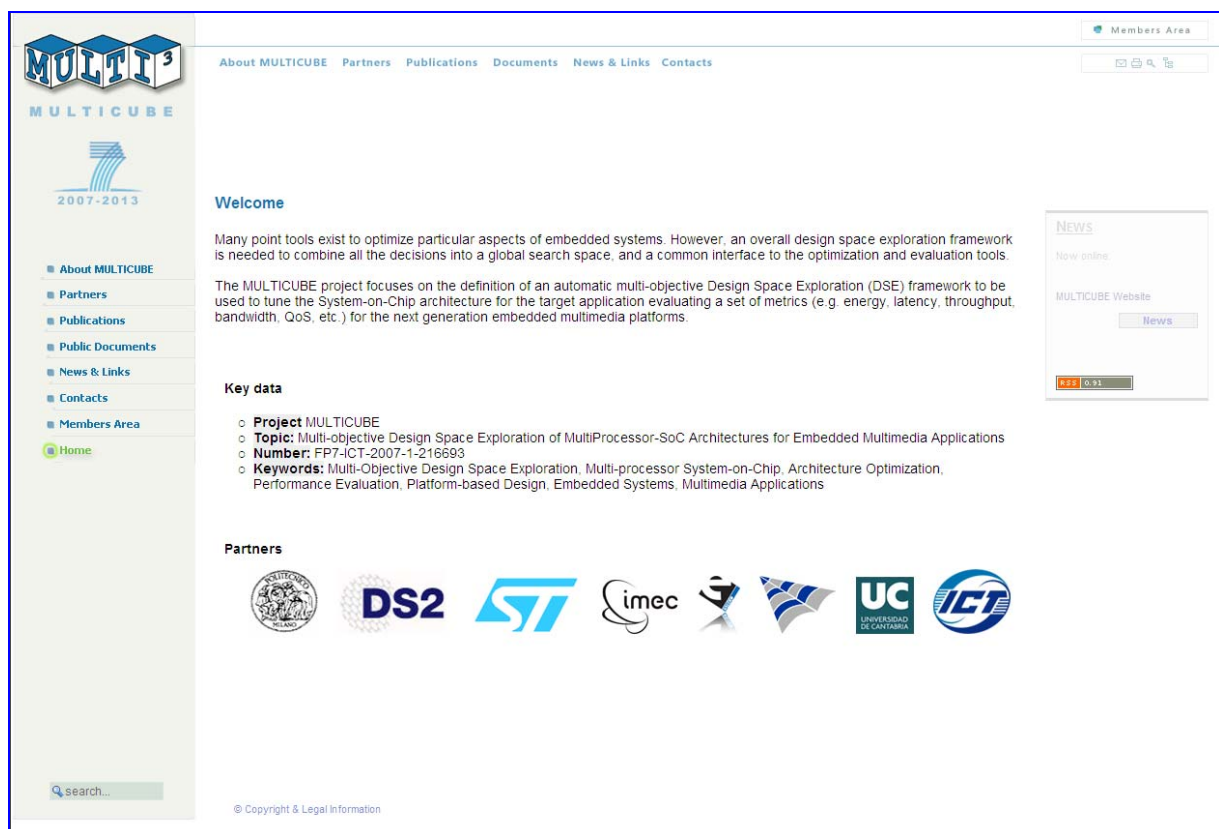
MULTI³
MULTICUBE
2007-2013

About MULTICUBE
Partners
Publications
Public Documents
News & Links
Contacts
Members Area
Home

search...

Members Area

About MULTICUBE Partners Publications Documents News & Links Contacts

Welcome

Many point tools exist to optimize particular aspects of embedded systems. However, an overall design space exploration framework is needed to combine all the decisions into a global search space, and a common interface to the optimization and evaluation tools.

The MULTICUBE project focuses on the definition of an automatic multi-objective Design Space Exploration (DSE) framework to be used to tune the System-on-Chip architecture for the target application evaluating a set of metrics (e.g. energy, latency, throughput, bandwidth, QoS, etc.) for the next generation embedded multimedia platforms.

Key data

- **Project** MULTICUBE
- **Topic:** Multi-objective Design Space Exploration of MultiProcessor-SoC Architectures for Embedded Multimedia Applications
- **Number:** FP7-ICT-2007-1-216693
- **Keywords:** Multi-Objective Design Space Exploration, Multi-processor System-on-Chip, Architecture Optimization, Performance Evaluation, Platform-based Design, Embedded Systems, Multimedia Applications

Partners

DS2 ST imec UC UNIVERSIDAD DE CANTABRIA ICT

© Copyright & Legal Information

News
Now online:
MULTICUBE Website
News
RSS 0.91